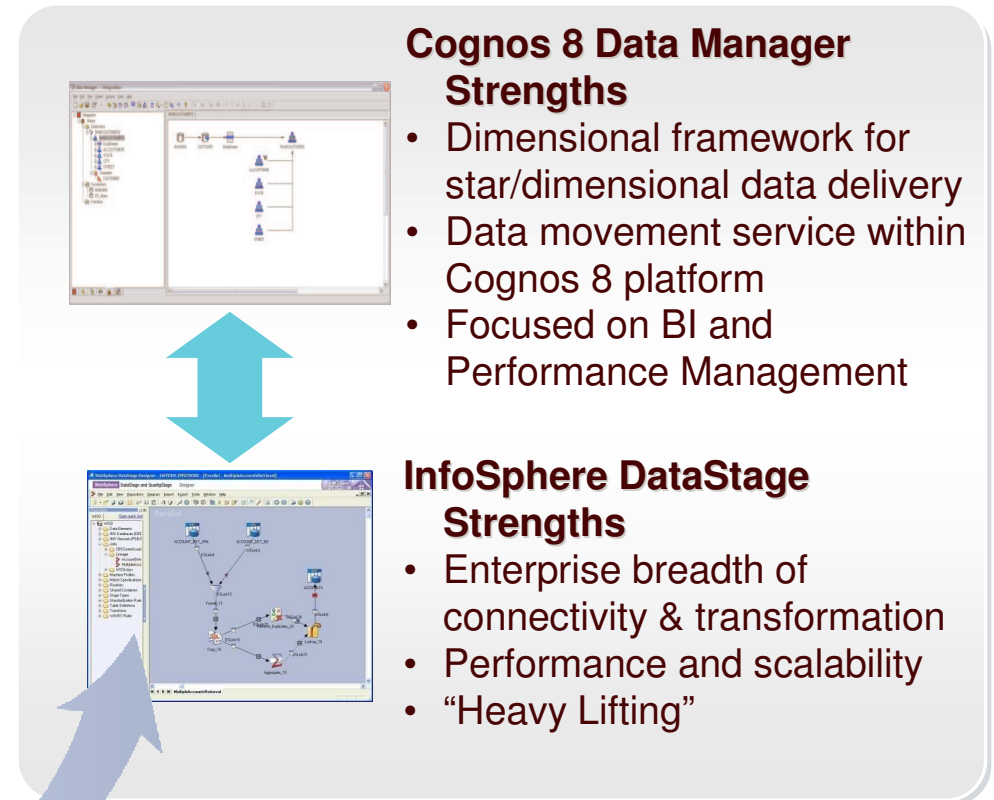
Cognos 8 Data Manager Strengths

• Dimensional framework for star/dimensional data delivery
• Data movement service within Cognos 8 platform
• Focused on BI and Performance Management

InfoSphere DataStage Strengths

• Enterprise breadth of connectivity & transformation
• Performance and scalability
• “Heavy Lifting”